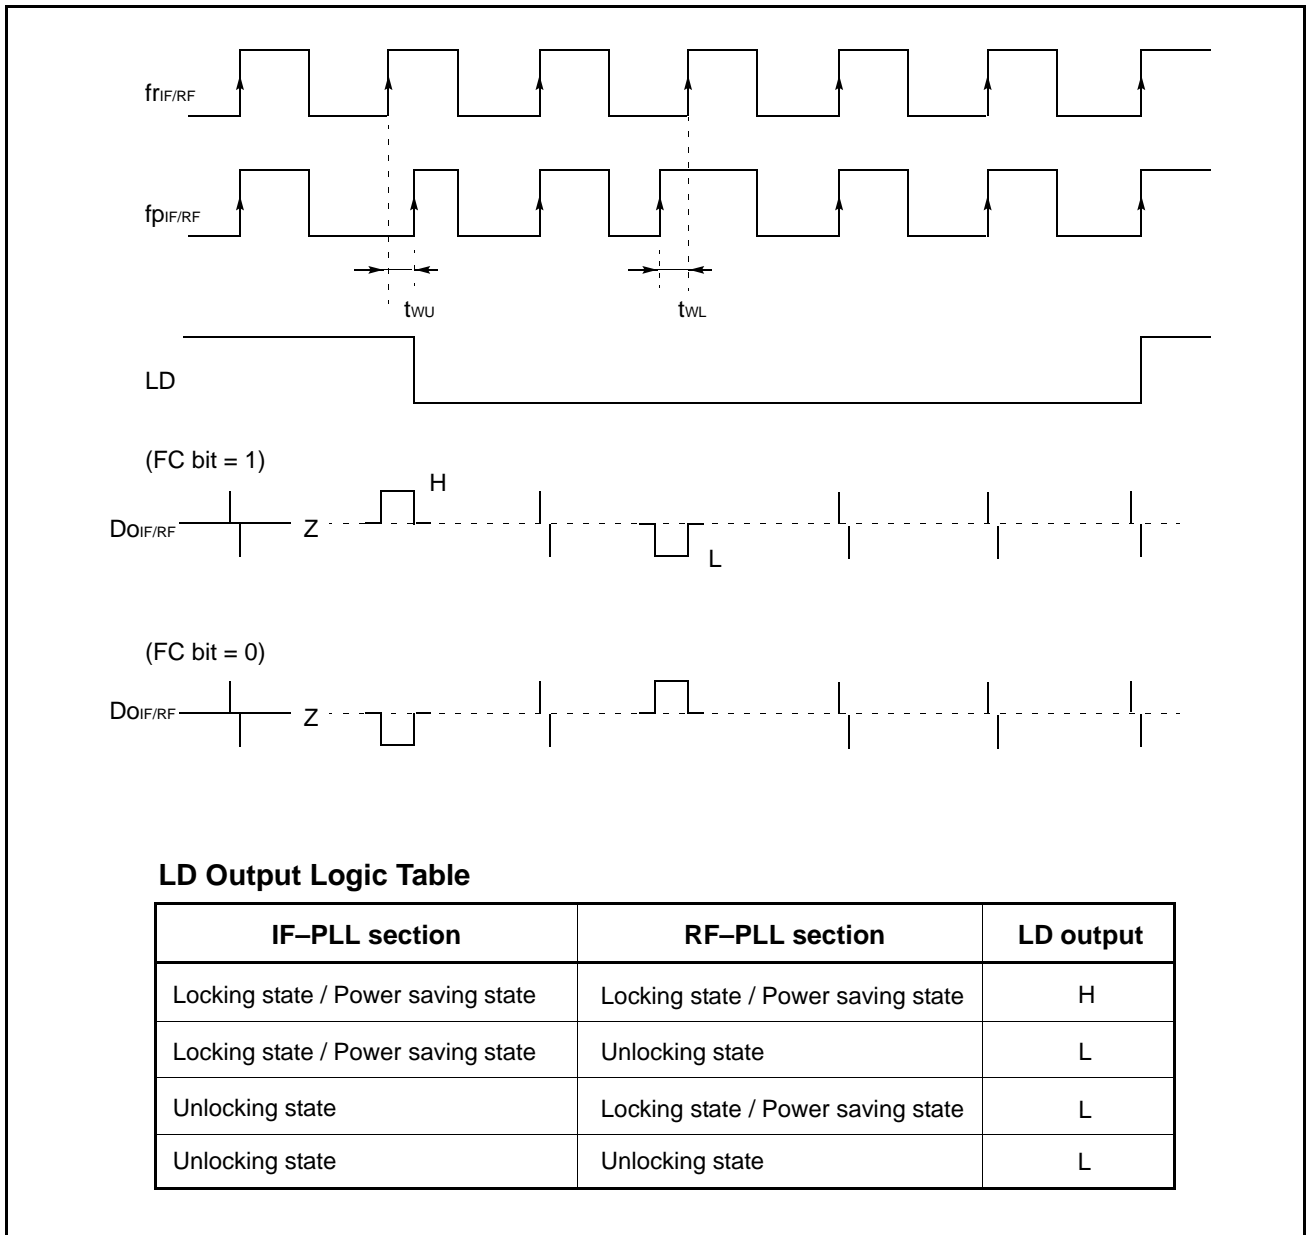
$fr_{IF/RF}$

$fp_{IF/RF}$

$t_{WU}$

$t_{WL}$

LD

(FC bit = 1)

H

$Do_{IF/RF}$

Z

L

(FC bit = 0)

$Do_{IF/RF}$

Z

**LD Output Logic Table**

| IF–PLL section | RF–PLL section | LD output |
|---|---|---|
| Locking state / Power saving state | Locking state / Power saving state | H |
| Locking state / Power saving state | Unlocking state | L |
| Unlocking state | Locking state / Power saving state | L |
| Unlocking state | Unlocking state | L |